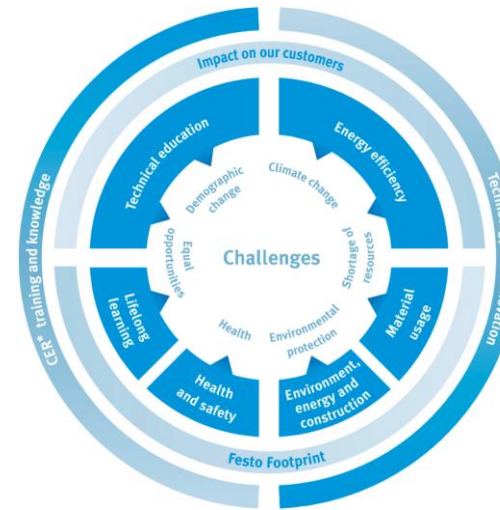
Impact on our customers

CER* training and knowledge

Techn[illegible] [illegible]vation

Technical education

Energy efficiency

Lifelong learning

Material usage

Health and safety

Environment, energy and construction

Demographic change

Climate change

Equal opportunities

Challenges

Shortage of resources

Health

Environmental protection

Festo Footprint